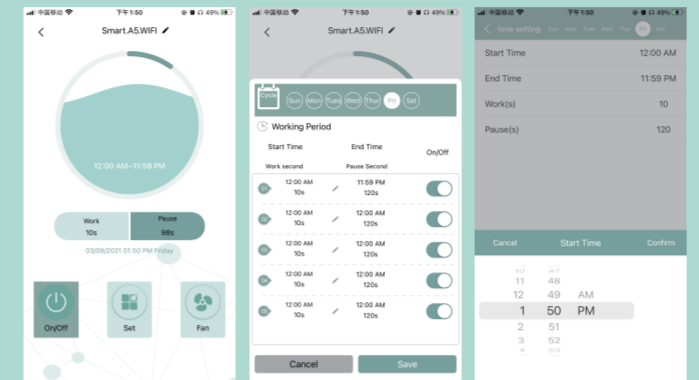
中国移动 下午1:50 49%

Smart.A5.WIFI

12:00 AM~11:59 PM

Work
10s

Pause
98s

03/09/2021 01:50 PM Friday

On/Off

Set

Fan

中国移动 下午1:50 49%

Smart.A5.WIFI

Cycle

Sun Mon Tues Wed Thur Fri Sat

Working Period

Start Time
Work second

End Time
Pause Second

On/Off

12:00 AM
10s

11:59 PM
120s

12:00 AM
10s

12:00 AM
120s

12:00 AM
10s

12:00 AM
120s

12:00 AM
10s

12:00 AM
120s

12:00 AM
10s

12:00 AM
120s

Cancel

Save

中国移动 下午1:50 49%

Time setting Sun Mon Tues Wed Thur Fri Sat

Start Time 12:00 AM

End Time 11:59 PM

Work(s) 10

Pause(s) 120

Cancel Start Time Confirm

10 47
11 48
12 49 AM
1 50 PM
2 51
3 52
4 53